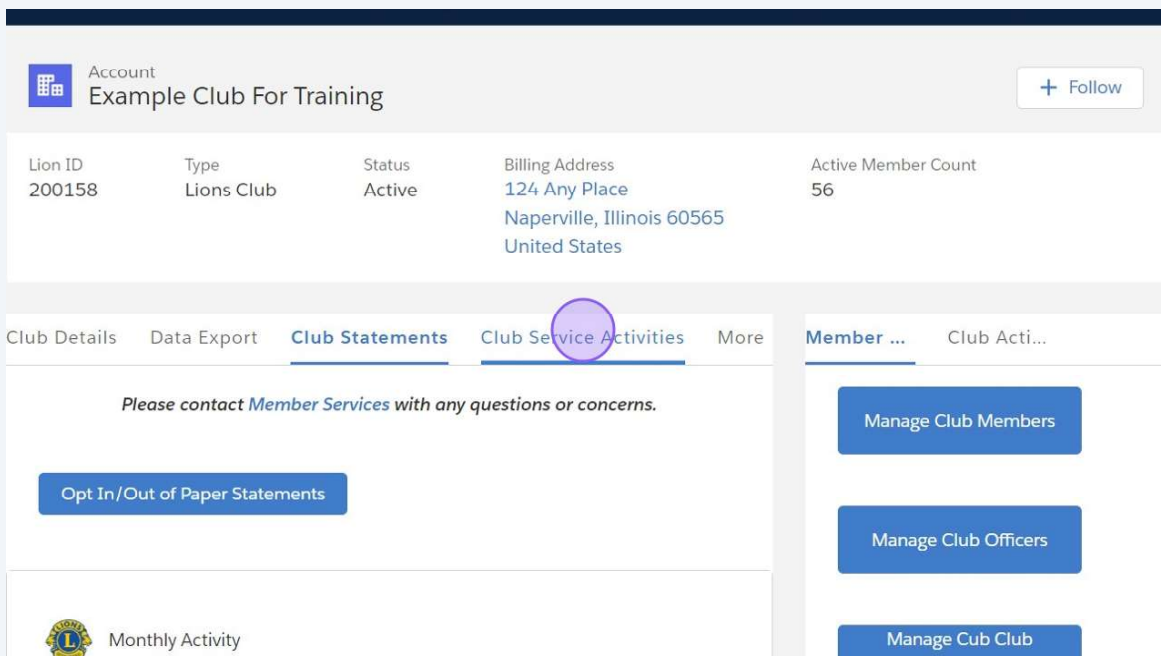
Account
Example Club For Training

+ Follow

Lion ID
200158

Type
Lions Club

Status
Active

Billing Address
124 Any Place
Naperville, Illinois 60565
United States

Active Member Count
56

Club Details Data Export Club Statements Club Service Activities More

Member ... Club Acti...

*Please contact Member Services with any questions or concerns.*

Opt In/Out of Paper Statements

Manage Club Members

Manage Club Officers

Monthly Activity

Manage Cub Club